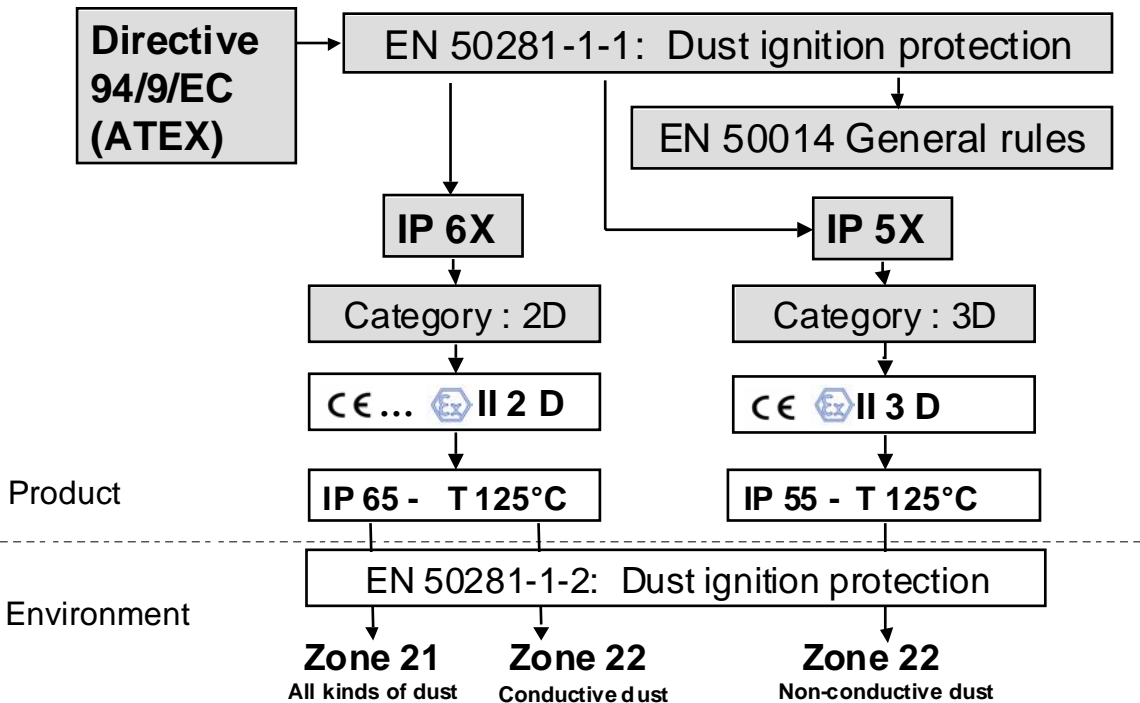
Directive 94/9/EC (ATEX)

EN 50281-1-1: Dust ignition protection

EN 50014 General rules

IP 6X

IP 5X

Category : 2D

Category : 3D

CE… Ex II 2 D

CE Ex II 3 D

Product

IP 65 - T 125°C

IP 55 - T 125°C

EN 50281-1-2: Dust ignition protection

Environment

Zone 21
All kinds of dust

Zone 22
Conductive dust

Zone 22
Non-conductive dust